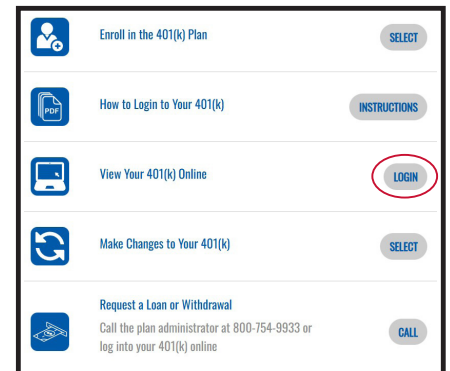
Enroll in the 401(k) Plan
SELECT

PDF
How to Login to Your 401(k)
INSTRUCTIONS

View Your 401(k) Online
LOGIN

Make Changes to Your 401(k)
SELECT

Request a Loan or Withdrawal
Call the plan administrator at 800-754-9933 or log into your 401(k) online
CALL